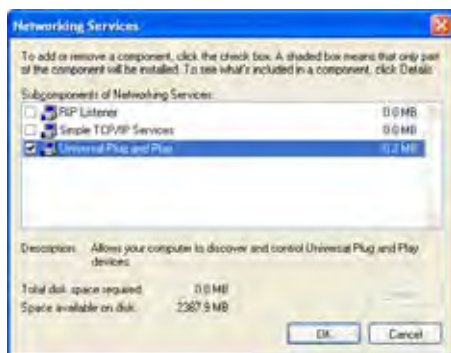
Networking Services

To add or remove a component, click the check box. A shaded box means that only part of the component will be installed. To see what's included in a component, click Details.

Subcomponents of Networking Services:

RIP Listener 0.0 MB
Simple TCP/IP Services 0.0 MB
Universal Plug and Play 0.2 MB

Description: Allows your computer to discover and control Universal Plug and Play devices.

Total disk space required: 0.0 MB
Space available on disk: 2387.9 MB

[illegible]

OK Cancel